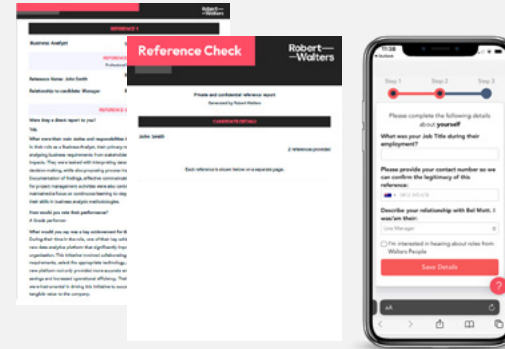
Robert—Walters

REFERENCE 1

Business Analyst

Reference Name: John Smith

Relationship to candidate: Manager

REFERENCE

Were they a direct report to you?

Yes

What were their main duties and responsibilities

How would you rate their performance?

A Goods performer

What would you say was a key achievement for them?

Reference Check

Robert—Walters

Private and confidential reference report

Generated by Robert Walters

CANDIDATE DETAILS

John Smith

2 references provided

Each reference is shown below on a separate page.

11:38

Step 1 Step 2 Step 3

Please complete the following details about yourself

What was your Job Title during their employment?

Please provide your contact number so we can confirm the legitimacy of this reference:

Describe your relationship with Bel Mott. I was/am their:

Line Manager

I'm interested in hearing about roles from Walters People

Save Details

AA